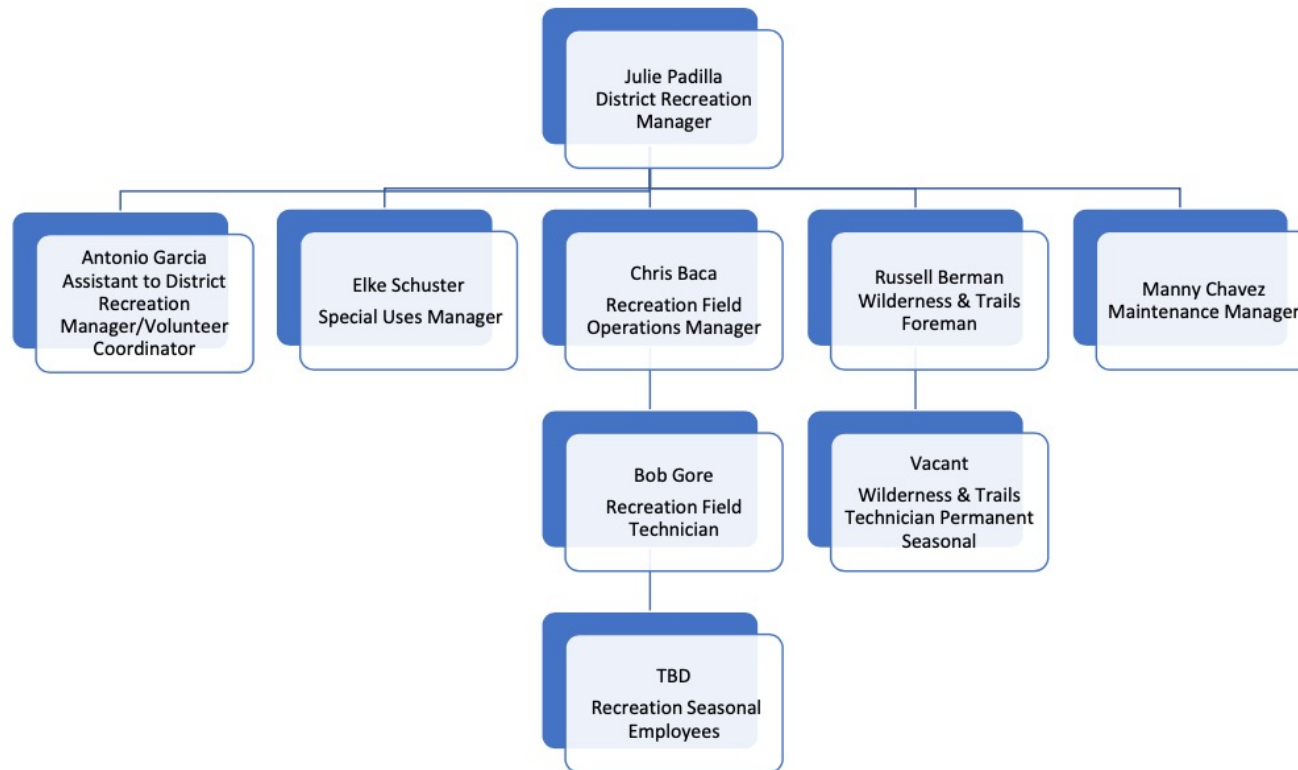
Julie Padilla
District Recreation Manager

Antonio Garcia
Assistant to District Recreation Manager/Volunteer Coordinator

Elke Schuster
Special Uses Manager

Chris Baca
Recreation Field Operations Manager

Russell Berman
Wilderness & Trails Foreman

Manny Chavez
Maintenance Manager

Bob Gore
Recreation Field Technician

Vacant
Wilderness & Trails Technician Permanent Seasonal

TBD
Recreation Seasonal Employees